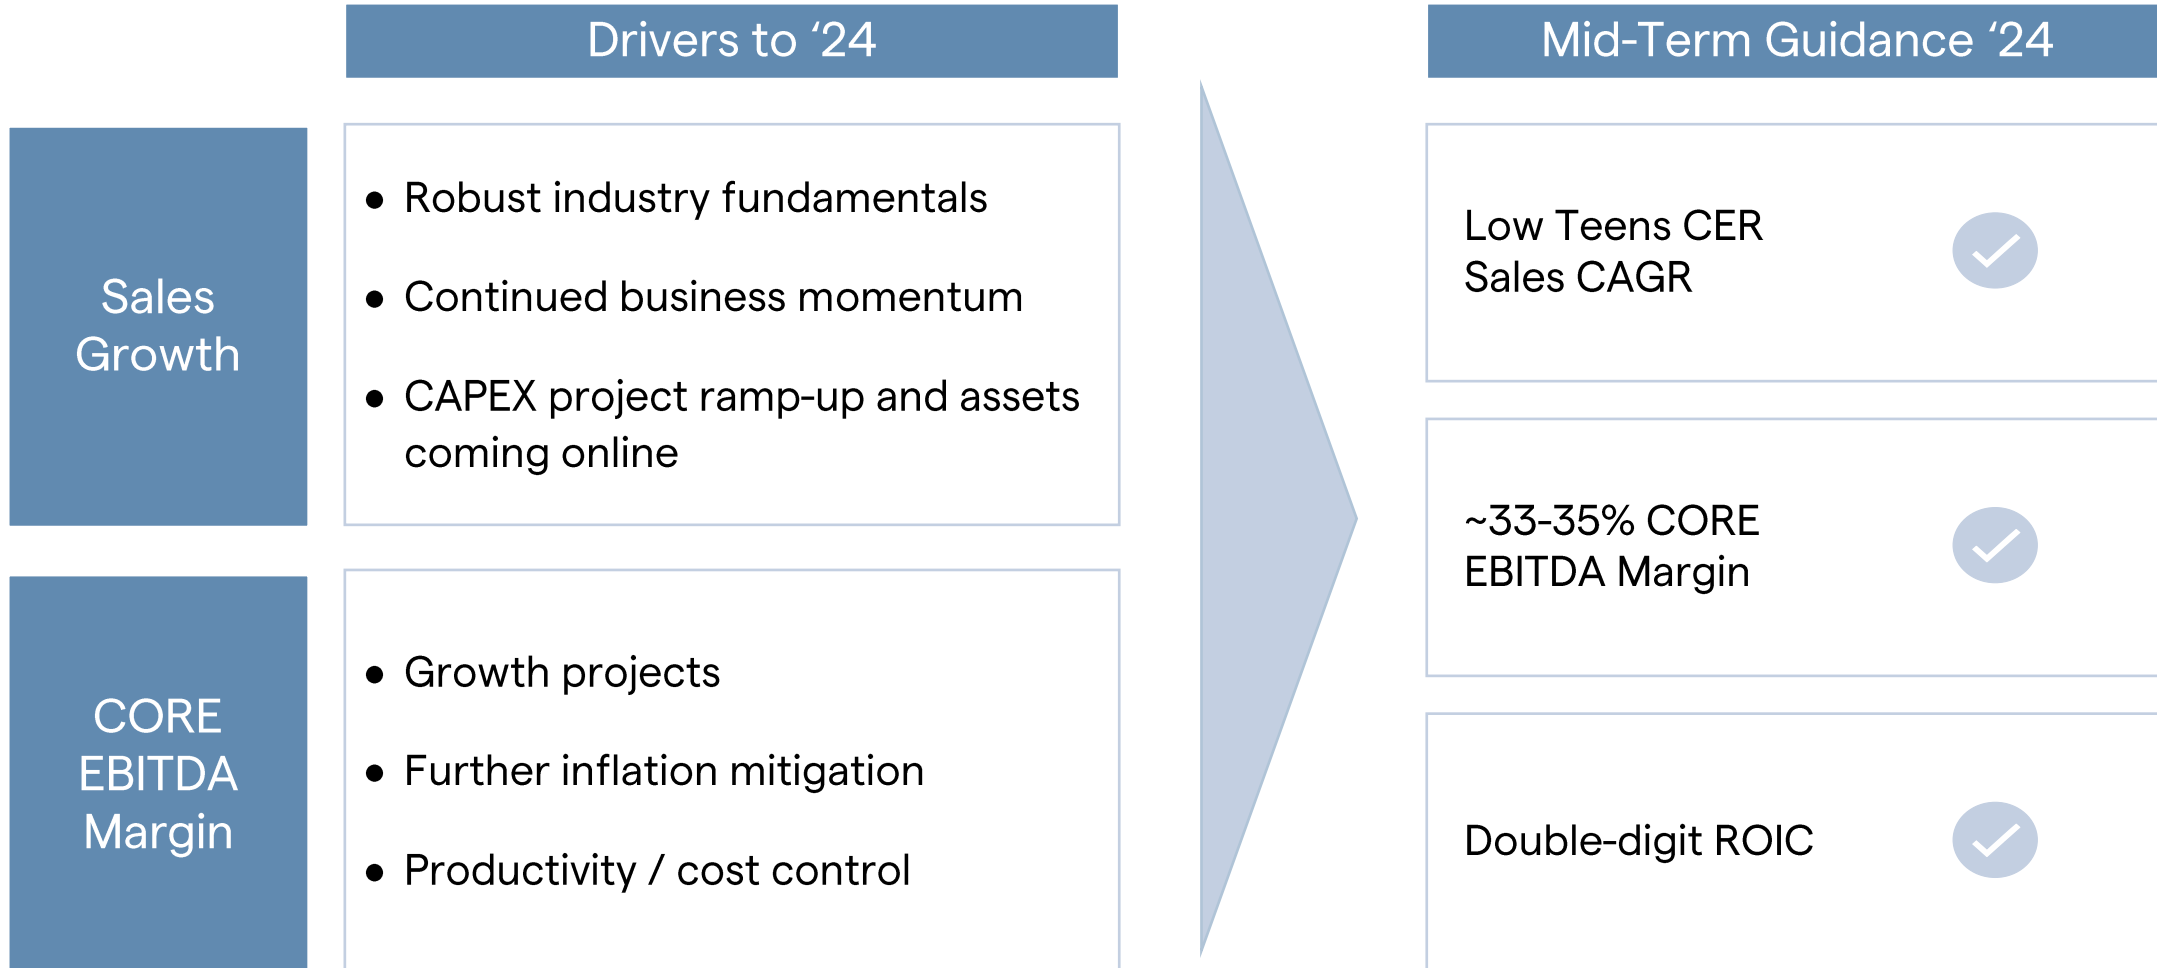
Drivers to ‘24

Mid-Term Guidance ‘24

Sales Growth

- Robust industry fundamentals
- Continued business momentum
- CAPEX project ramp-up and assets coming online

Low Teens CER Sales CAGR

CORE EBITDA Margin

- Growth projects
- Further inflation mitigation
- Productivity / cost control

~33-35% CORE EBITDA Margin

Double-digit ROIC